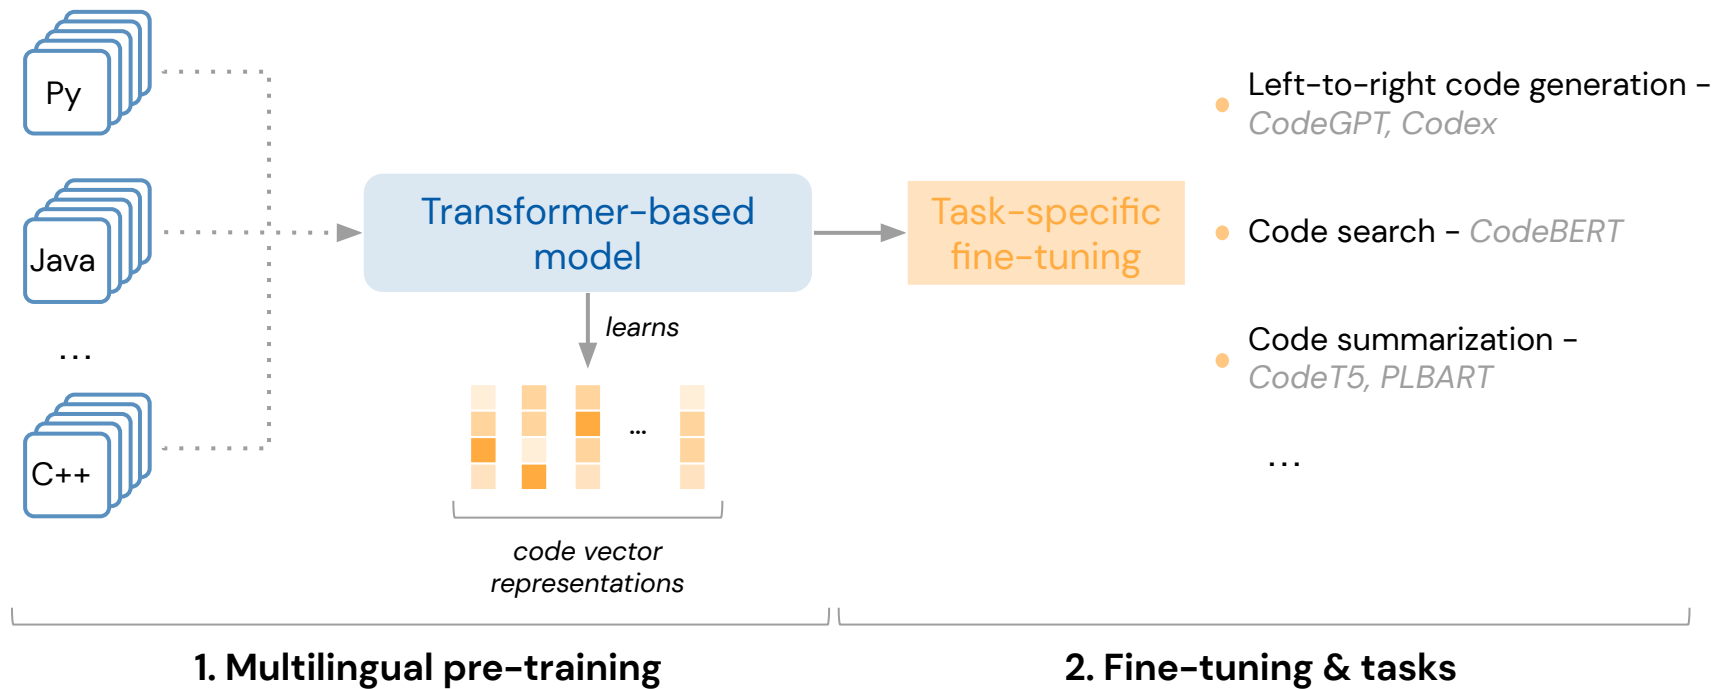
Py

Java

...

C++

Transformer-based model

learns

...

code vector representations

Task-specific fine-tuning

Left-to-right code generation – CodeGPT, Codex

Code search – CodeBERT

Code summarization – CodeT5, PLBART

...

1. Multilingual pre-training

2. Fine-tuning & tasks